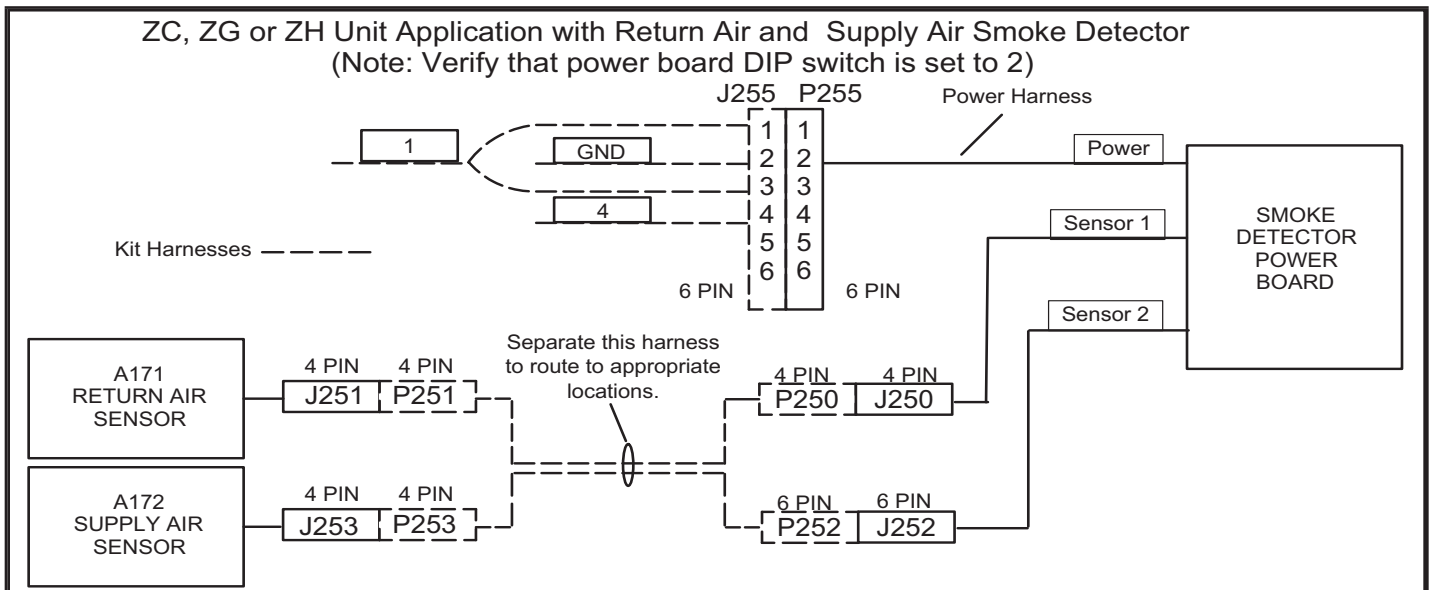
ZC, ZG or ZH Unit Application with Return Air and Supply Air Smoke Detector
(Note: Verify that power board DIP switch is set to 2)

J255 P255

Power Harness

1

GND

4

| J255 | P255 |
|---|---|
| 1 | 1 |
| 2 | 2 |
| 3 | 3 |
| 4 | 4 |
| 5 | 5 |
| 6 | 6 |

6 PIN 6 PIN

Kit Harnesses

Power

Sensor 1

Sensor 2

SMOKE DETECTOR POWER BOARD

Separate this harness to route to appropriate locations.

A171 RETURN AIR SENSOR

4 PIN 4 PIN
J251 P251

4 PIN 4 PIN
P250 J250

A172 SUPPLY AIR SENSOR

4 PIN 4 PIN
J253 P253

6 PIN 6 PIN
P252 J252